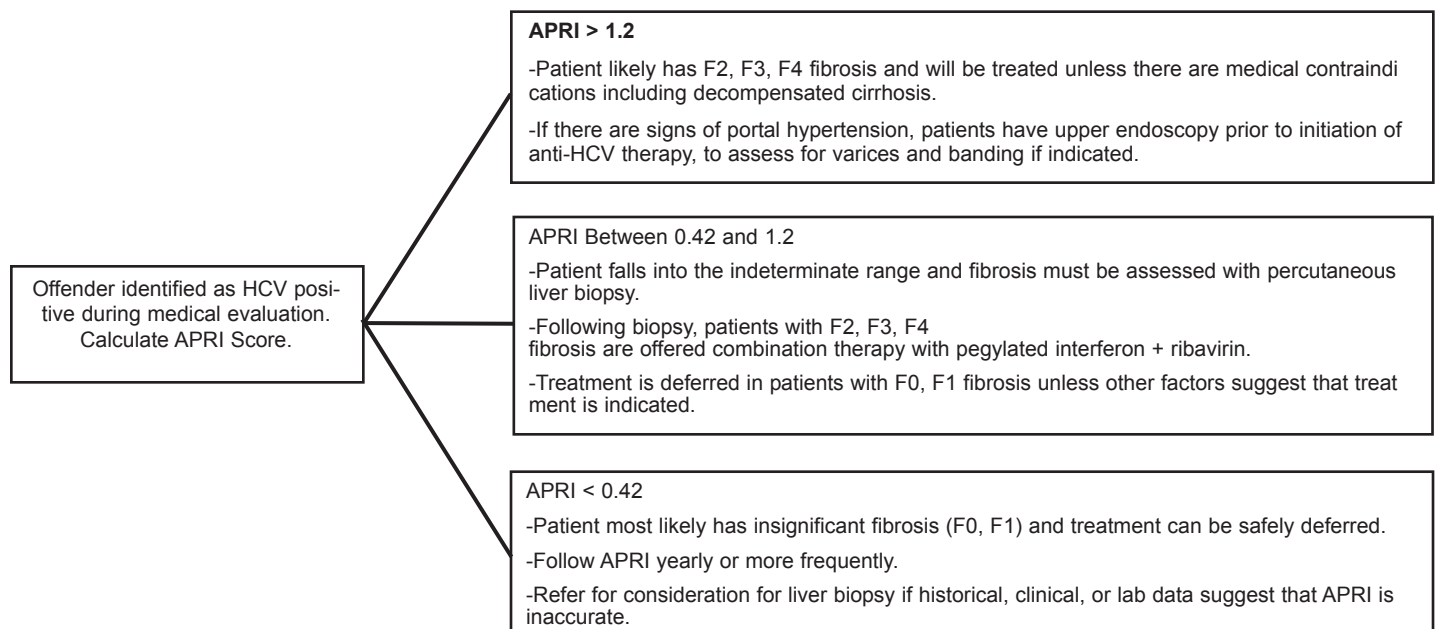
Offender identified as HCV positive during medical evaluation. Calculate APRI Score.

**APRI > 1.2**

-Patient likely has F2, F3, F4 fibrosis and will be treated unless there are medical contraindi cations including decompensated cirrhosis.

-If there are signs of portal hypertension, patients have upper endoscopy prior to initiation of anti-HCV therapy, to assess for varices and banding if indicated.

APRI Between 0.42 and 1.2

-Patient falls into the indeterminate range and fibrosis must be assessed with percutaneous liver biopsy.

-Following biopsy, patients with F2, F3, F4 fibrosis are offered combination therapy with pegylated interferon + ribavirin.

-Treatment is deferred in patients with F0, F1 fibrosis unless other factors suggest that treat ment is indicated.

APRI < 0.42

-Patient most likely has insignificant fibrosis (F0, F1) and treatment can be safely deferred.

-Follow APRI yearly or more frequently.

-Refer for consideration for liver biopsy if historical, clinical, or lab data suggest that APRI is inaccurate.